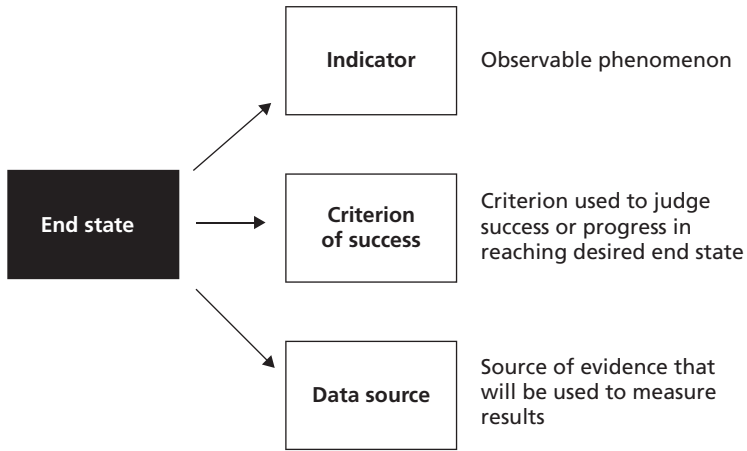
End state

Indicator

Observable phenomenon

Criterion of success

Criterion used to judge success or progress in reaching desired end state

Data source

Source of evidence that will be used to measure results